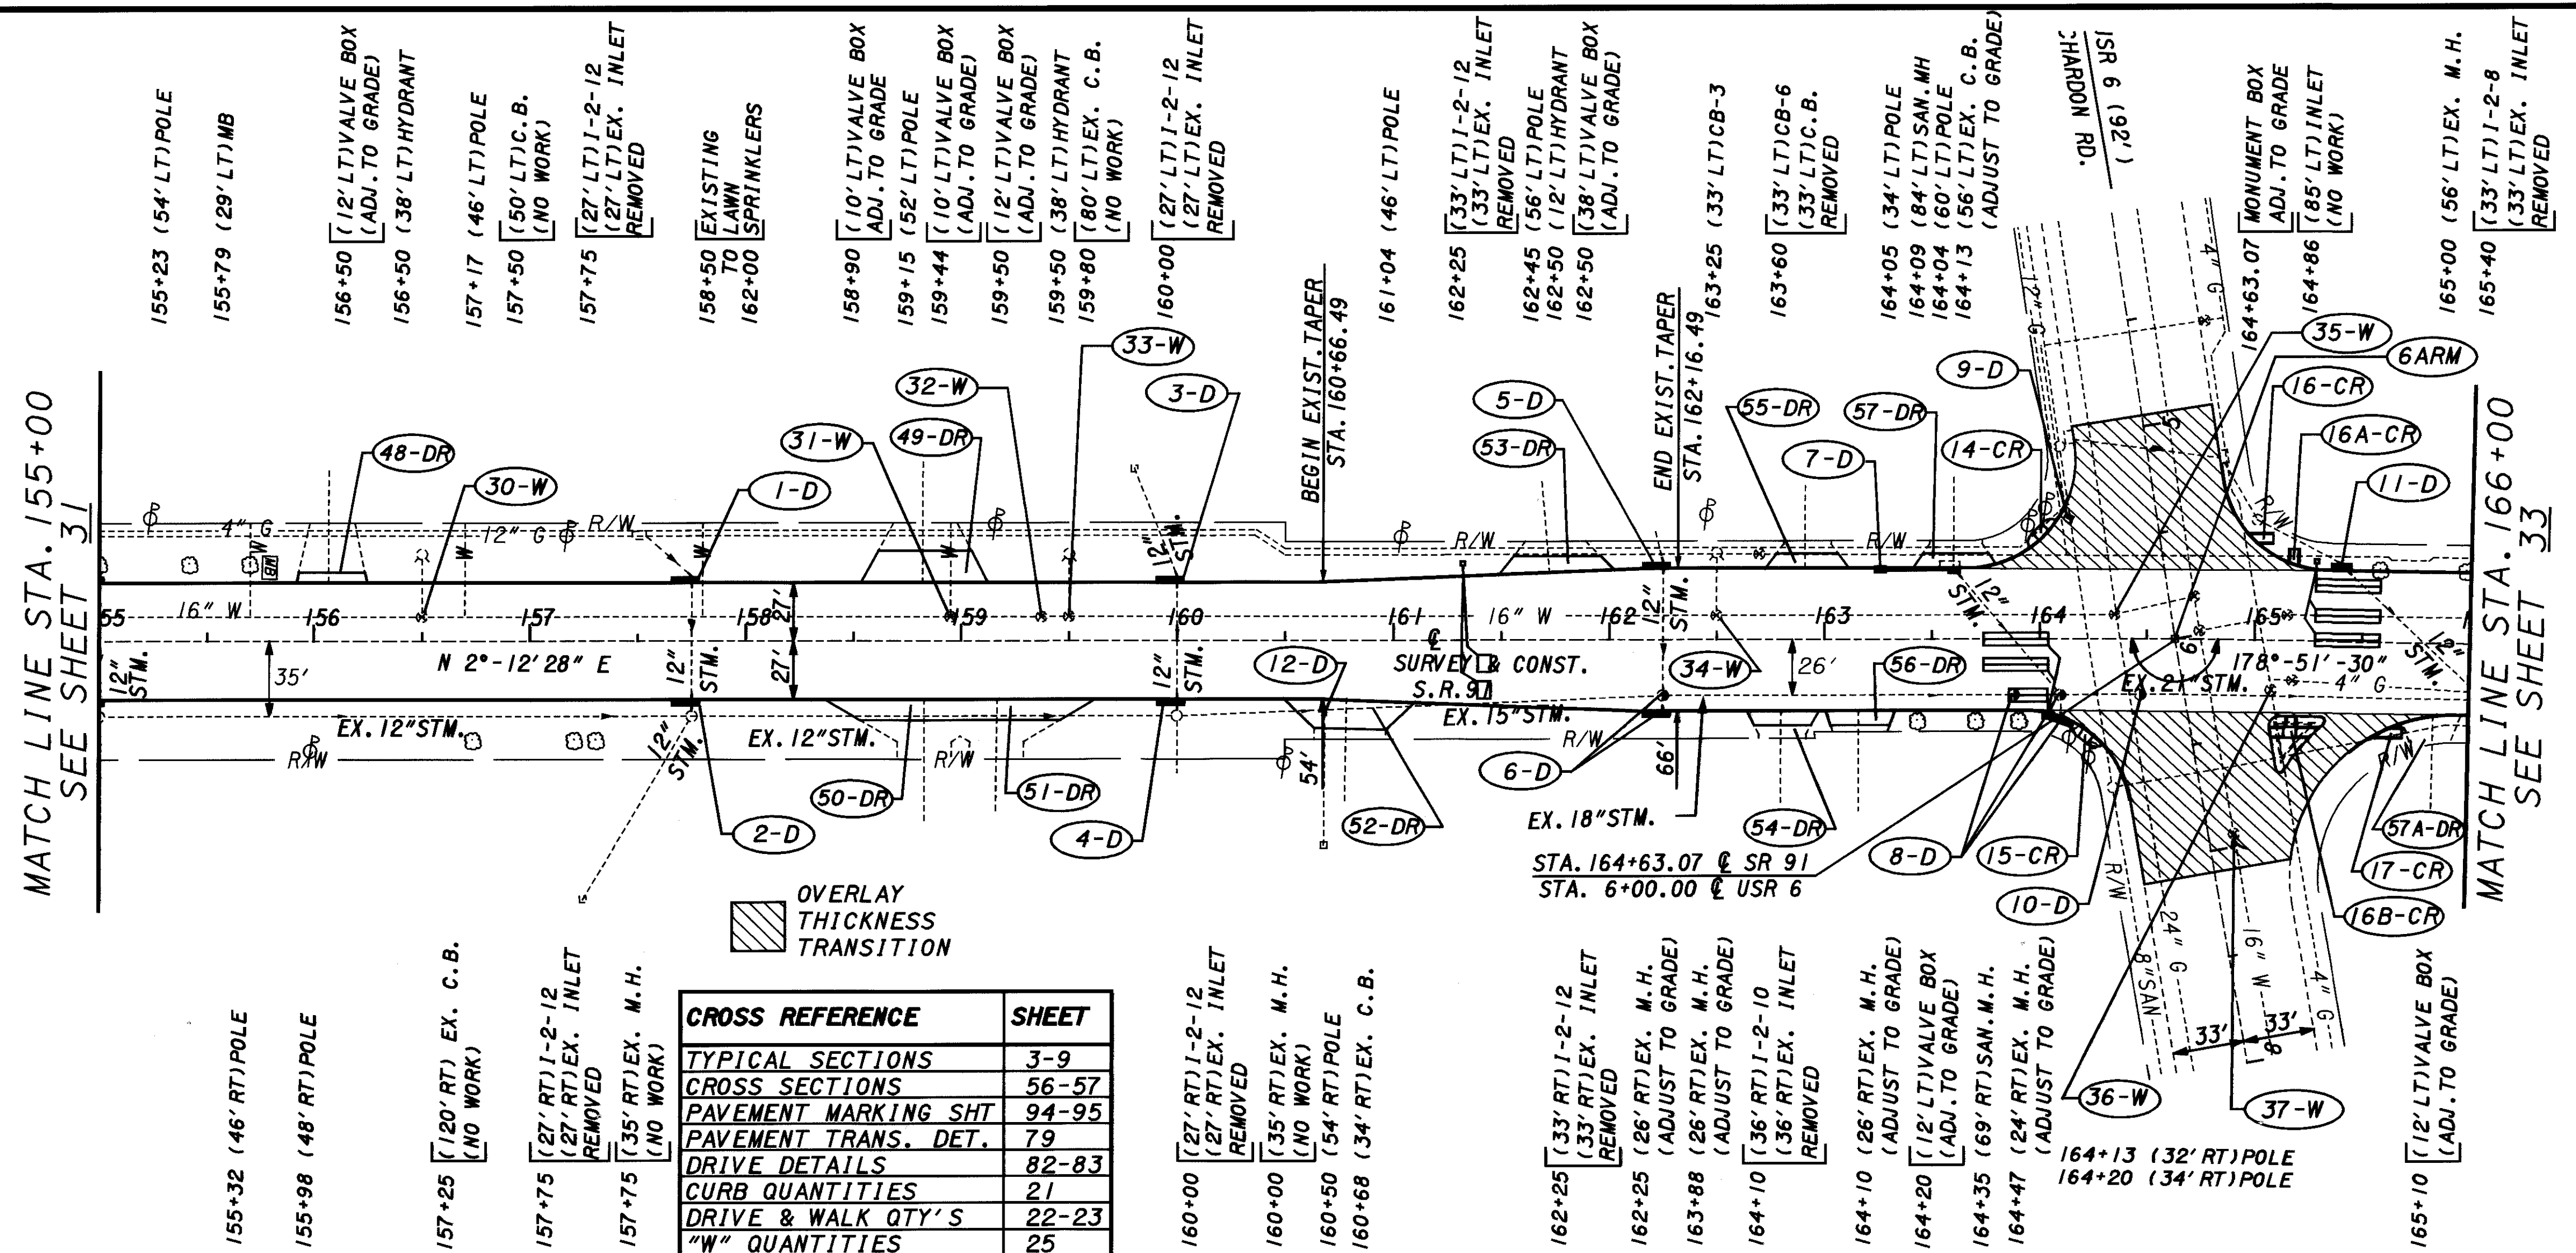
155+23 (54' LT)POLE
155+79 (29' LT)MB
156+50 (12' LT)VALVE BOX (ADJ.TO GRADE)
156+50 (38' LT)HYDRANT
157+17 (46' LT)POLE
157+50 (50' LT)C.B. (NO WORK)
157+75 (27' LT)I-2-12 (27' LT)EX. INLET REMOVED
158+50 TO 162+00 EXISTING LAWN SPRINKLERS
158+90 (10' LT)VALVE BOX ADJ.TO GRADE
159+15 (52' LT)POLE
159+44 (10' LT)VALVE BOX (ADJ.TO GRADE)
159+50 (12' LT)VALVE BOX (ADJ.TO GRADE)
159+50 (38' LT)HYDRANT
159+80 (80' LT)EX. C.B. (NO WORK)
160+00 (27' LT)I-2-12 (27' LT)EX. INLET REMOVED
161+04 (46' LT)POLE
162+25 (33' LT)I-2-12 (33' LT)EX. INLET REMOVED
162+45 (56' LT)POLE
162+50 (12' LT)HYDRANT
162+50 (38' LT)VALVE BOX (ADJ.TO GRADE)
163+25 (33' LT)CB-3
163+60 (33' LT)CB-6 (33' LT)C.B. REMOVED
164+05 (34' LT)POLE
164+09 (84' LT)SAN.MH
164+04 (60' LT)POLE
164+13 (56' LT)EX. C.B. (ADJUST TO GRADE)
:HARDON RD.
ISR 6 (92')
164+63.07 MONUMENT BOX ADJ.TO GRADE
164+86 (85' LT)INLET (NO WORK)
165+00 (56' LT)EX. M.H.
165+40 (33' LT)I-2-8 (33' LT)EX. INLET REMOVED

MATCH LINE STA. 155+00 SEE SHEET 31
MATCH LINE STA. 166+00 SEE SHEET 33

48-DR 30-W 31-W 49-DR 32-W 1-D 33-W 3-D 5-D 53-DR 55-DR 57-DR 7-D 9-D 14-CR 35-W 6ARM 16-CR 16A-CR 11-D 12-D 34-W 56-DR 2-D 50-DR 51-DR 4-D 52-DR 6-D 54-DR 8-D 15-CR 10-D 57A-DR 17-CR 16B-CR 36-W 37-W

BEGIN EXIST.TAPER STA. 160+66.49
END EXIST.TAPER STA. 162+16.49
R/W 4" G 12" G 16" W 155 156 157 158 159 160 161 162 163 164 165 12" STM. 35' 27' N 2°-12'28" E 26' 66' 54' 178°-51'-30" EX. 12"STM. SURVEY & CONST. S.R. 91 EX. 15"STM. EX. 18"STM. EX. 21"STM. 24" G 8"SAN 16" W 4" G 33' 33'
STA. 164+63.07 ℄ SR 91
STA. 6+00.00 ℄ USR 6

OVERLAY THICKNESS TRANSITION

| CROSS REFERENCE | SHEET |
|---|---|
| TYPICAL SECTIONS | 3-9 |
| CROSS SECTIONS | 56-57 |
| PAVEMENT MARKING SHT | 94-95 |
| PAVEMENT TRANS. DET. | 79 |
| DRIVE DETAILS | 82-83 |
| CURB QUANTITIES | 21 |
| DRIVE & WALK QTY'S | 22-23 |
| "W" QUANTITIES | 25 |

155+32 (46' RT)POLE
155+98 (48' RT)POLE
157+25 (120' RT) EX. C.B. (NO WORK)
157+75 (27' RT)I-2-12 (27' RT)EX. INLET REMOVED
157+75 (35' RT)EX. M.H. (NO WORK)
160+00 (27' RT)I-2-12 (27' RT)EX. INLET REMOVED
160+00 (35' RT)EX. M.H. (NO WORK)
160+50 (54' RT)POLE
160+68 (34' RT)EX. C.B.
162+25 (33' RT)I-2-12 (33' RT)EX. INLET REMOVED
162+25 (26' RT)EX. M.H. (ADJUST TO GRADE)
163+88 (26' RT)EX. M.H. (ADJUST TO GRADE)
164+10 (36' RT)I-2-10 (36' RT)EX. INLET REMOVED
164+10 (26' RT)EX. M.H. (ADJUST TO GRADE)
164+20 (12' LT)VALVE BOX (ADJ.TO GRADE)
164+35 (69' RT)SAN.M.H.
164+47 (24' RT)EX. M.H. (ADJUST TO GRADE)
164+13 (32' RT)POLE
164+20 (34' RT)POLE
165+10 (12' LT)VALVE BOX (ADJ.TO GRADE)